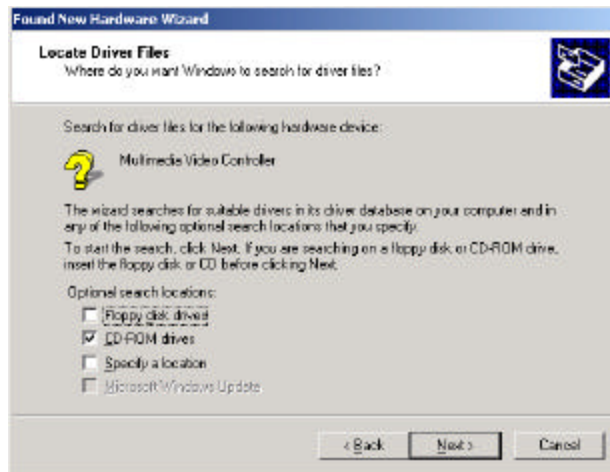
Found New Hardware Wizard

Locate Driver Files
Where do you want Windows to search for driver files?

Search for driver files for the following hardware device:

Multimedia Video Controller

The wizard searches for suitable drivers in its driver database on your computer and in any of the following optional search locations that you specify.

To start the search, click Next. If you are searching on a floppy disk or CD-ROM drive, insert the floppy disk or CD before clicking Next.

Optional search locations:

Floppy disk drives

CD-ROM drives

Specify a location

Microsoft Windows Update

< Back

Next >

Cancel